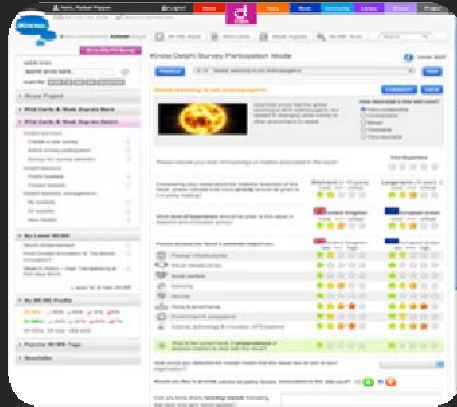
iKnow Delphi Survey Participation Mode

Global warming is not anthropogenic

COMMENT

SAVE

Previous

Next

Know more

Sunny

Science

Social

Services

Society

Health & governance

Environment & ecosystems

Science, technology & innovation (STI) systems

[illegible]